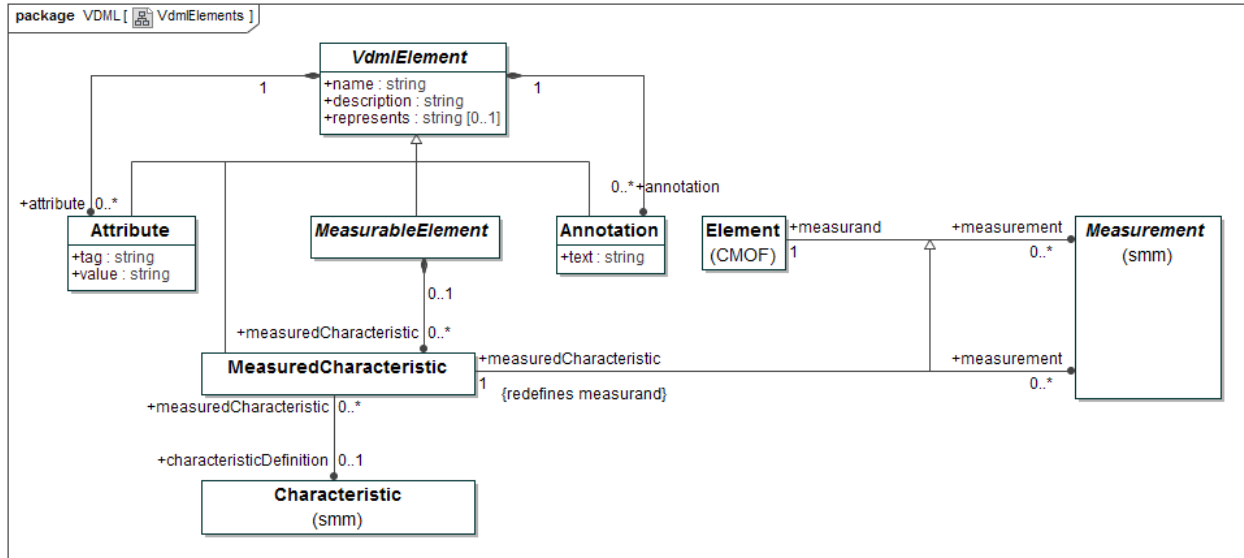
package VDML [ VdmlElements ]

VdmlElement
+name : string
+description : string
+represents : string [0..1]

1

1

+attribute 0..*

Attribute
+tag : string
+value : string

MeasurableElement

0..*+annotation

Annotation
+text : string

Element
(CMOF)

+measurand
1

+measurement
0..*

Measurement
(smm)

0..1

+measuredCharacteristic 0..*

MeasuredCharacteristic

+measuredCharacteristic
1
{redefines measurand}

+measurement
0..*

+measuredCharacteristic 0..*

+characteristicDefinition 0..1

Characteristic
(smm)